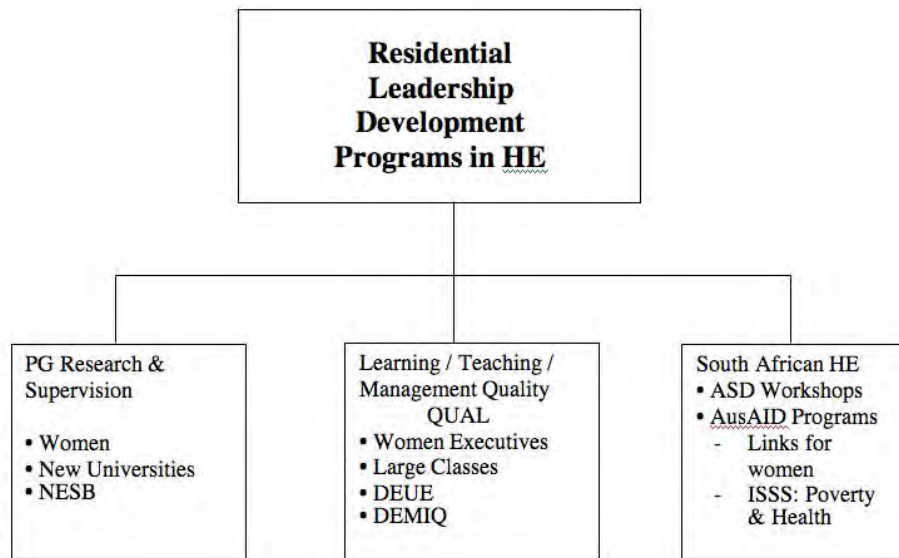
Residential Leadership Development Programs in HE

PG Research & Supervision

• Women
• New Universities
• NESB

Learning / Teaching / Management Quality
QUAL
• Women Executives
• Large Classes
• DEUE
• DEMIQ

South African HE
• ASD Workshops
• AusAID Programs
- Links for women
- ISSS: Poverty & Health